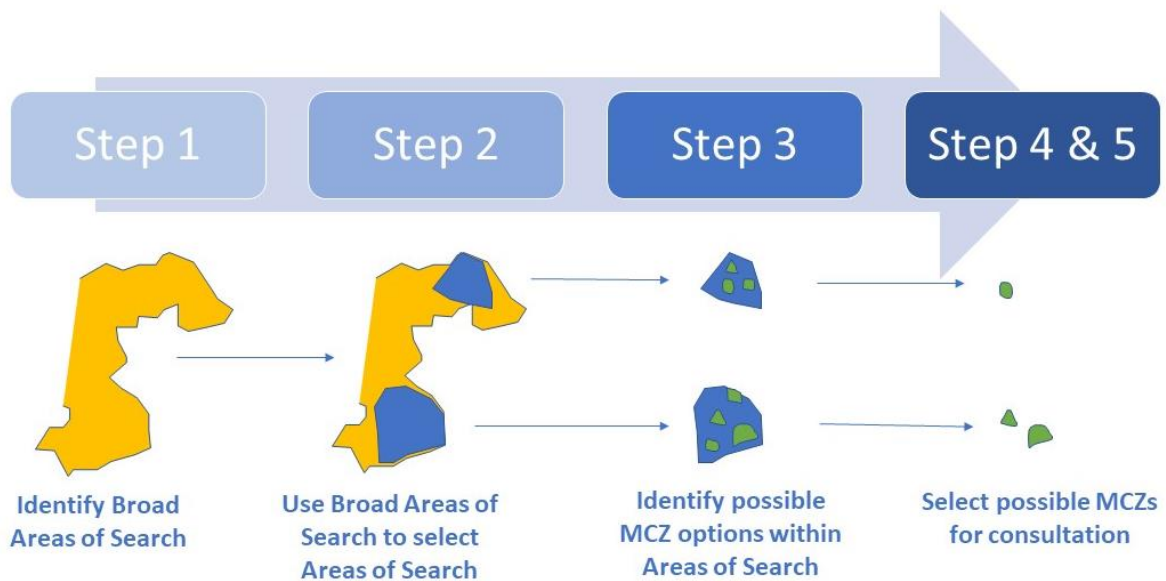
Step 1

Step 2

Step 3

Step 4 & 5

Identify Broad Areas of Search

Use Broad Areas of Search to select Areas of Search

Identify possible MCZ options within Areas of Search

Select possible MCZs for consultation